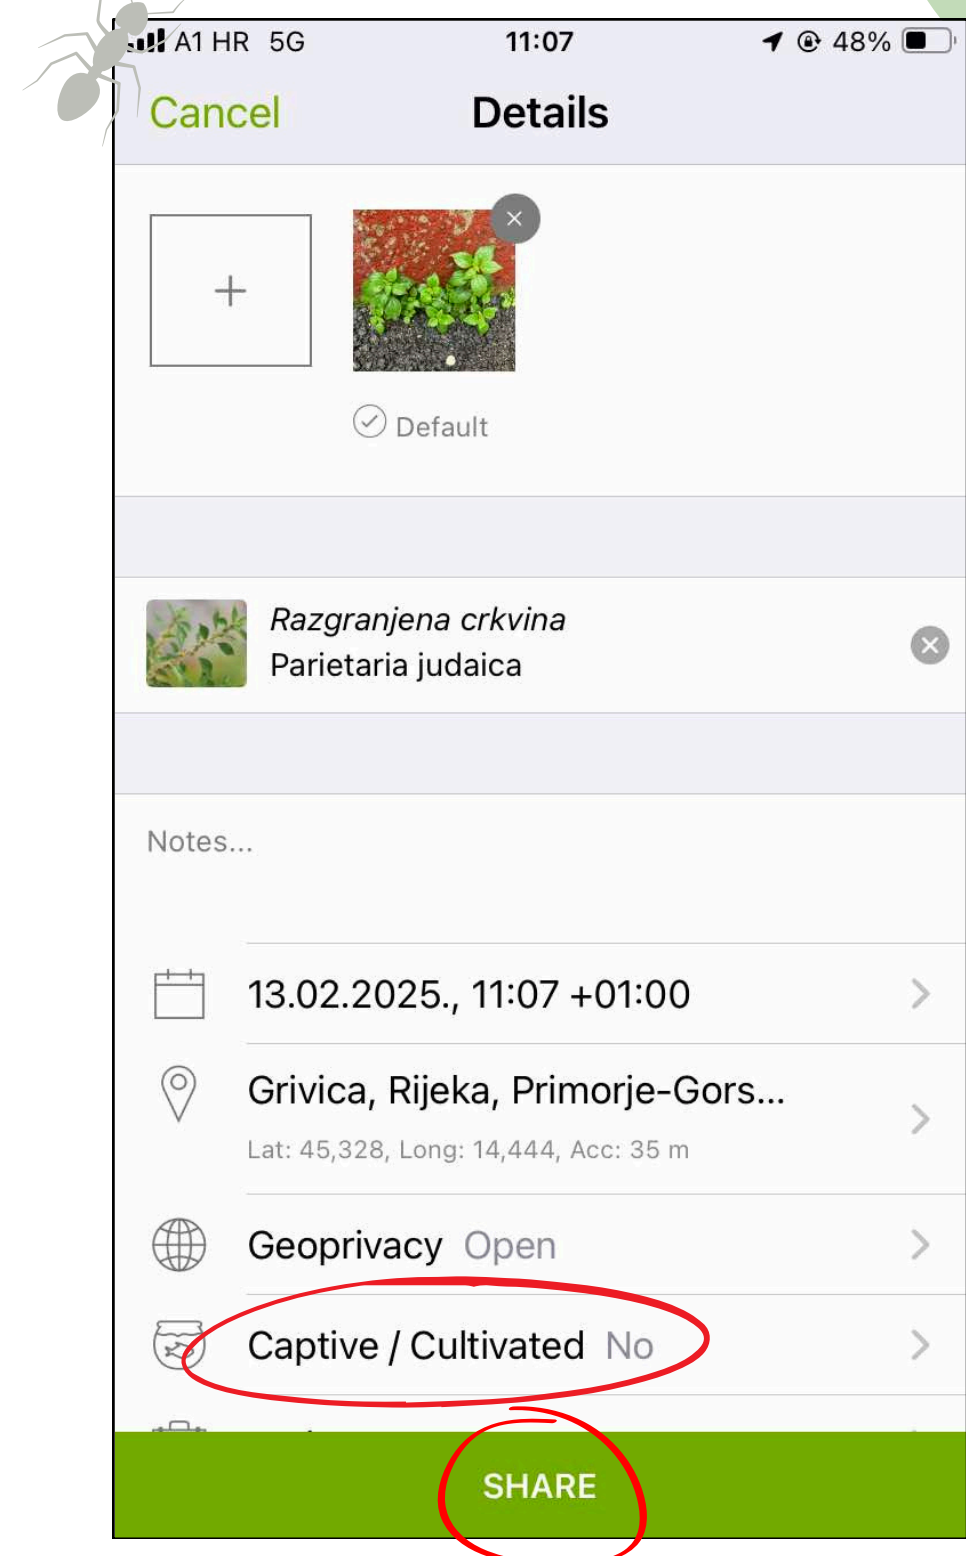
A1 HR 5G 11:07 48%

Cancel Details

+

×

Default

Razgranjena crkvina
Parietaria judaica

Notes...

13.02.2025., 11:07 +01:00

Grivica, Rijeka, Primorje-Gors...
Lat: 45,328, Long: 14,444, Acc: 35 m

Geoprivacy Open

Captive / Cultivated No

SHARE